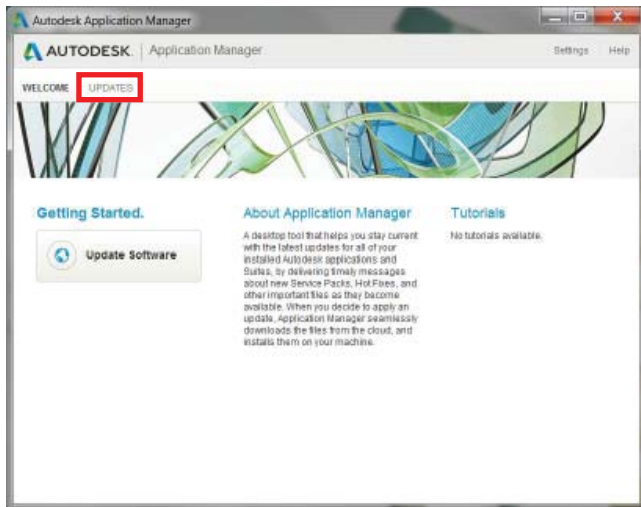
Autodesk Application Manager

AUTODESK. | Application Manager

Settings Help

WELCOME UPDATES

Getting Started.

Update Software

About Application Manager

A desktop tool that helps you stay current with the latest updates for all of your installed Autodesk applications and Suites, by delivering timely messages about new Service Packs, Hot Fixes, and other important files as they become available. When you decide to apply an update, Application Manager seamlessly downloads the files from the cloud, and installs them on your machine.

Tutorials

No tutorials available.